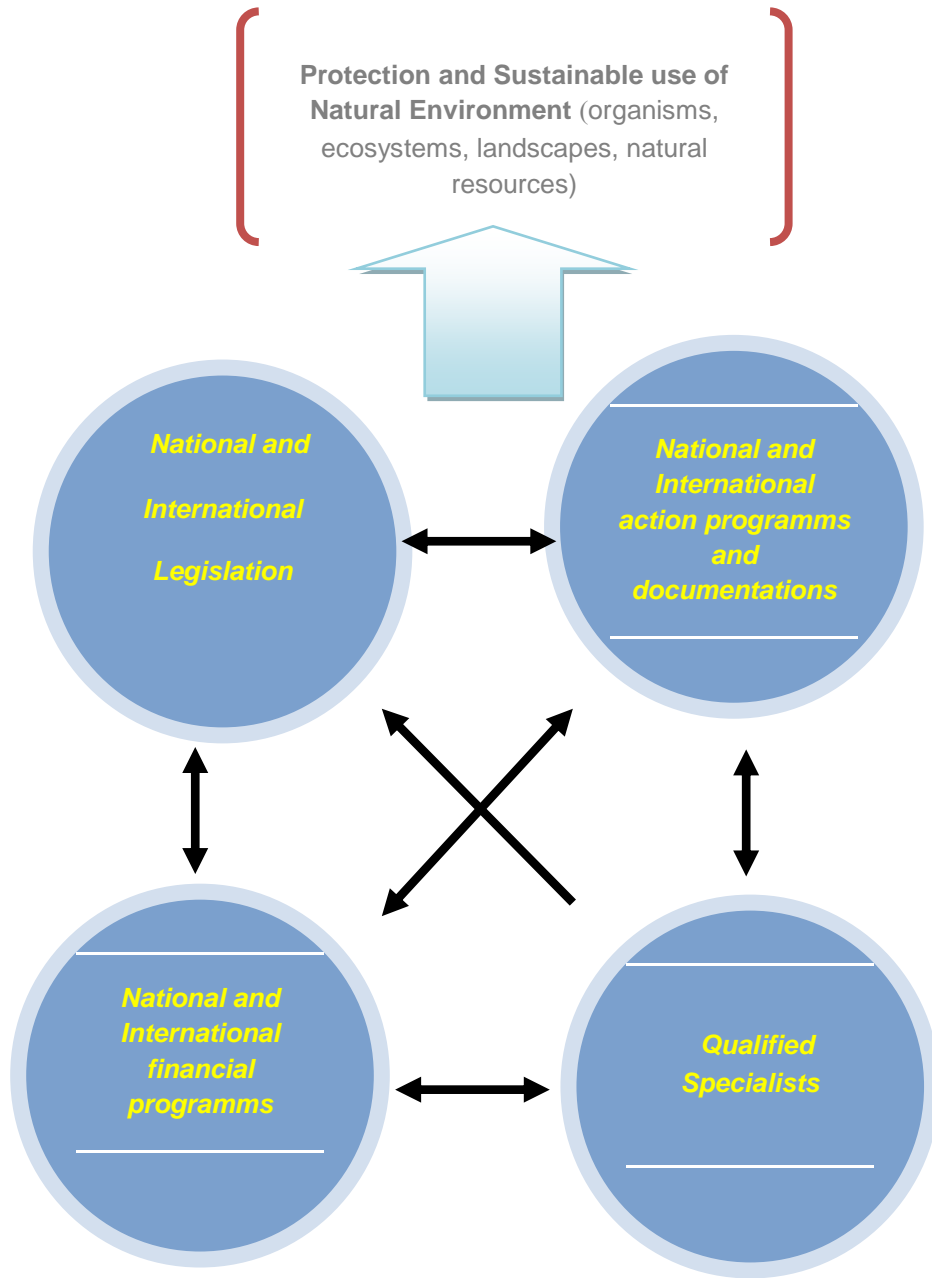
Protection and Sustainable use of Natural Environment (organisms, ecosystems, landscapes, natural resources)

National and International Legislation

National and International action programms and documentations

National and International financial programms

Qualified Specialists